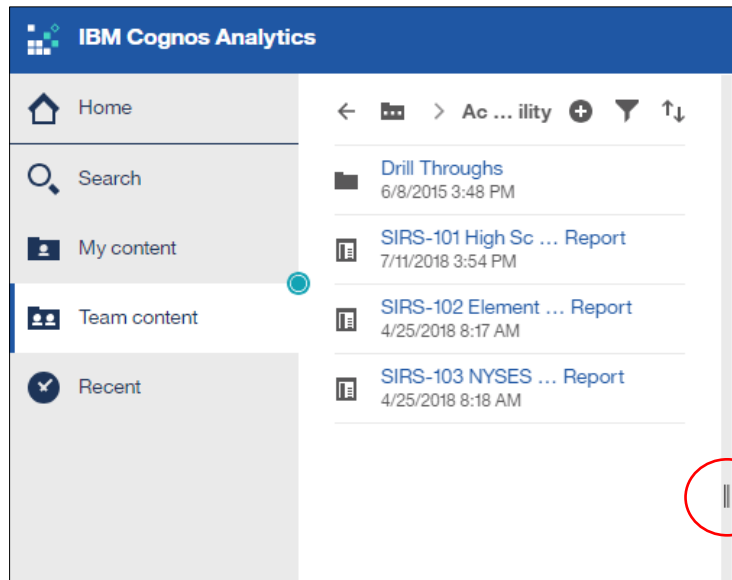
IBM Cognos Analytics

Home

Search

My content

Team content

Recent

Ac … ility

Drill Throughs
6/8/2015 3:48 PM

SIRS-101 High Sc … Report
7/11/2018 3:54 PM

SIRS-102 Element … Report
4/25/2018 8:17 AM

SIRS-103 NYSES … Report
4/25/2018 8:18 AM